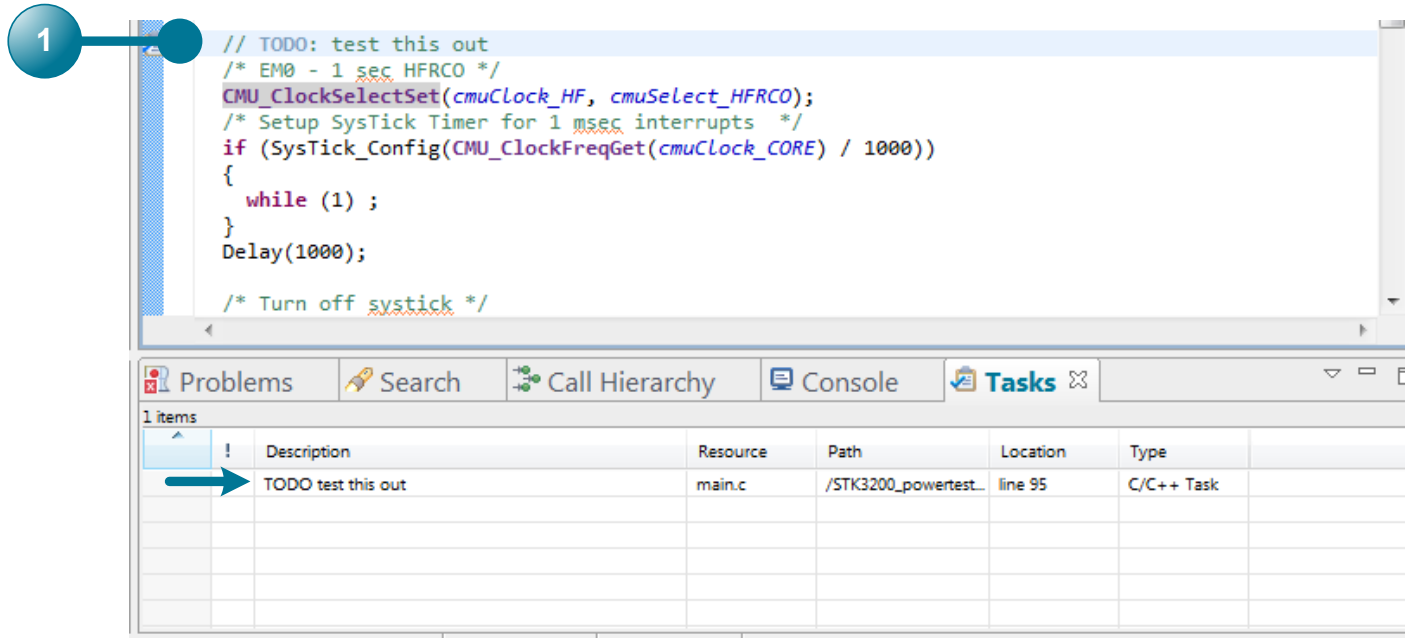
1

// TODO: test this out
/* EM0 - 1 sec HFRCO */
CMU_ClockSelectSet(cmuClock_HF, cmuSelect_HFRCO);
/* Setup SysTick Timer for 1 msec interrupts */
if (SysTick_Config(CMU_ClockFreqGet(cmuClock_CORE) / 1000))
{
  while (1) ;
}
Delay(1000);

/* Turn off systick */

Problems | Search | Call Hierarchy | Console | Tasks

1 items

| | ! | Description | Resource | Path | Location | Type |
|---|---|---|---|---|---|---|
| | | TODO test this out | main.c | /STK3200_powertest... | line 95 | C/C++ Task |